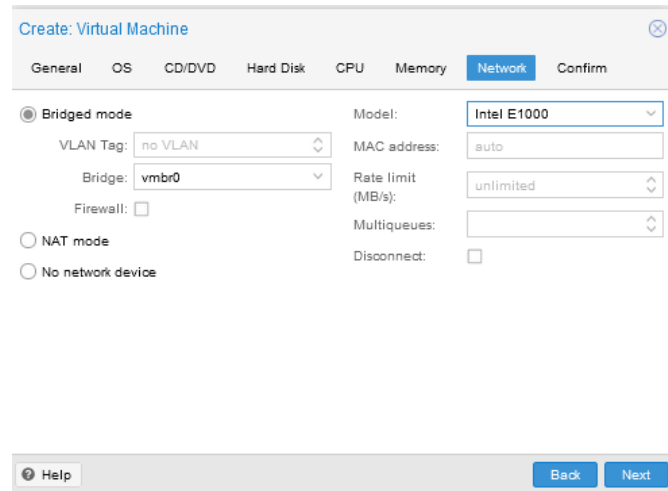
Create: Virtual Machine

General OS CD/DVD Hard Disk CPU Memory Network Confirm

Bridged mode

VLAN Tag: no VLAN

Bridge: vmbr0

Firewall:

NAT mode

No network device

Model: Intel E1000

MAC address: auto

Rate limit (MB/s): unlimited

Multiqueues:

Disconnect:

Help

Back Next